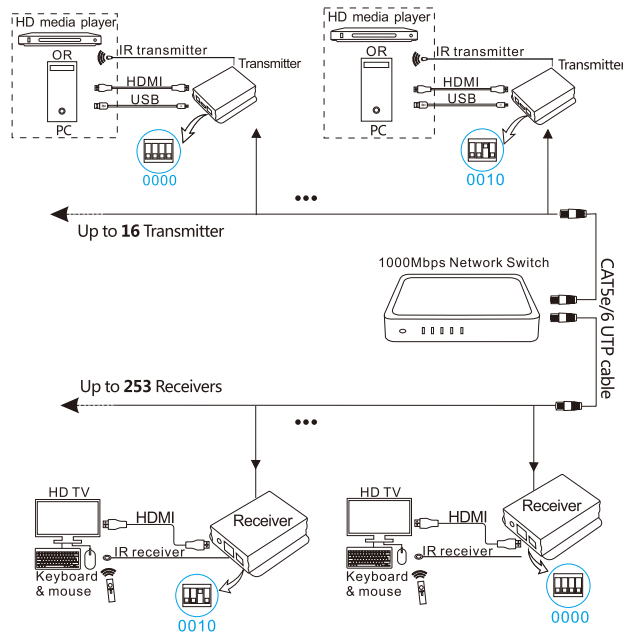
HD media player
OR
PC
IR transmitter
Transmitter
HDMI
USB
0000

HD media player
OR
PC
IR transmitter
Transmitter
HDMI
USB
0010

Up to **16** Transmitter

1000Mbps Network Switch

CAT5e/6 UTP cable

Up to **253** Receivers

HD TV
HDMI
Receiver
IR receiver
Keyboard & mouse
0010

HD TV
HDMI
Receiver
IR receiver
Keyboard & mouse
0000